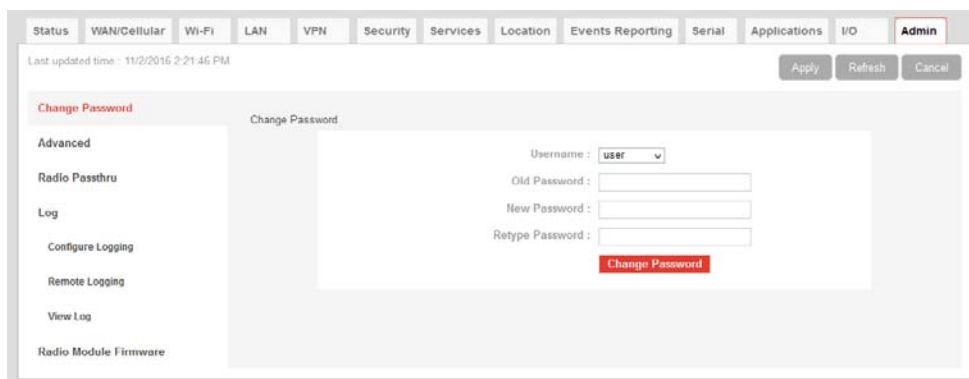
Status WAN/Cellular Wi-Fi LAN VPN Security Services Location Events Reporting Serial Applications I/O Admin

Last updated time : 11/2/2016 2:21:46 PM

Apply Refresh Cancel

Change Password

Advanced

Radio Passthru

Log

Configure Logging

Remote Logging

View Log

Radio Module Firmware

Change Password

Username : user

Old Password :

New Password :

Retype Password :

Change Password